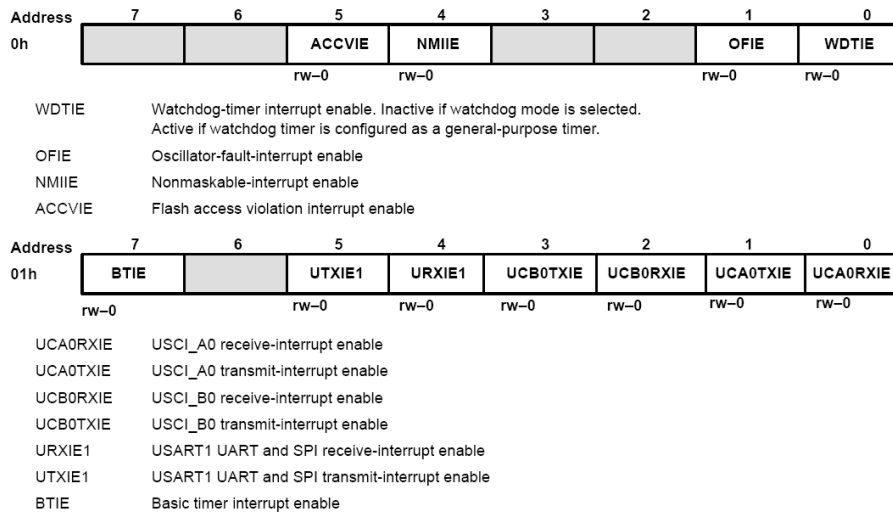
| Address | 7 | 6 | 5 | 4 | 3 | 2 | 1 | 0 |
|---|---|---|---|---|---|---|---|---|
| 0h | | | ACCVIE | NMIIE | | | OFIE | WDTIE |
| | | | rw–0 | rw–0 | | | rw–0 | rw–0 |

WDTIE Watchdog-timer interrupt enable. Inactive if watchdog mode is selected. Active if watchdog timer is configured as a general-purpose timer.

OFIE Oscillator-fault-interrupt enable

NMIIE Nonmaskable-interrupt enable

ACCVIE Flash access violation interrupt enable

| Address | 7 | 6 | 5 | 4 | 3 | 2 | 1 | 0 |
|---|---|---|---|---|---|---|---|---|
| 01h | BTIE | | UTXIE1 | URXIE1 | UCB0TXIE | UCB0RXIE | UCA0TXIE | UCA0RXIE |
| | rw–0 | | rw–0 | rw–0 | rw–0 | rw–0 | rw–0 | rw–0 |

UCA0RXIE USCI_A0 receive-interrupt enable

UCA0TXIE USCI_A0 transmit-interrupt enable

UCB0RXIE USCI_B0 receive-interrupt enable

UCB0TXIE USCI_B0 transmit-interrupt enable

URXIE1 USART1 UART and SPI receive-interrupt enable

UTXIE1 USART1 UART and SPI transmit-interrupt enable

BTIE Basic timer interrupt enable